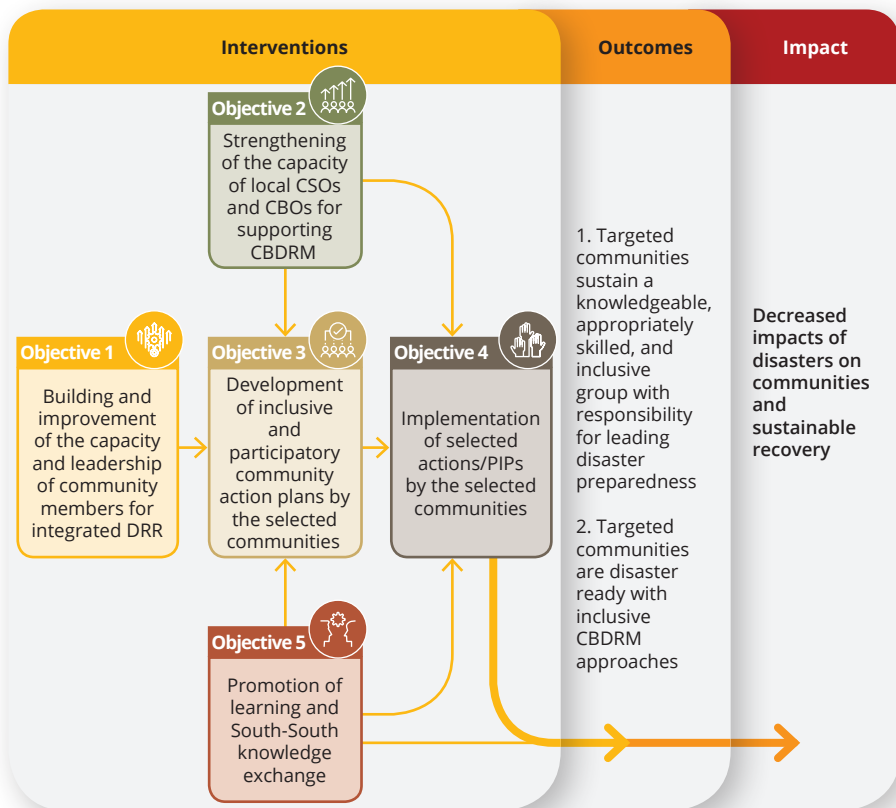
Interventions

Outcomes

Impact

Objective 2
Strengthening of the capacity of local CSOs and CBOs for supporting CBDRM

Objective 1
Building and improvement of the capacity and leadership of community members for integrated DRR

Objective 3
Development of inclusive and participatory community action plans by the selected communities

Objective 4
Implementation of selected actions/PIPs by the selected communities

Objective 5
Promotion of learning and South-South knowledge exchange

1. Targeted communities sustain a knowledgeable, appropriately skilled, and inclusive group with responsibility for leading disaster preparedness

2. Targeted communities are disaster ready with inclusive CBDRM approaches

Decreased impacts of disasters on communities and sustainable recovery